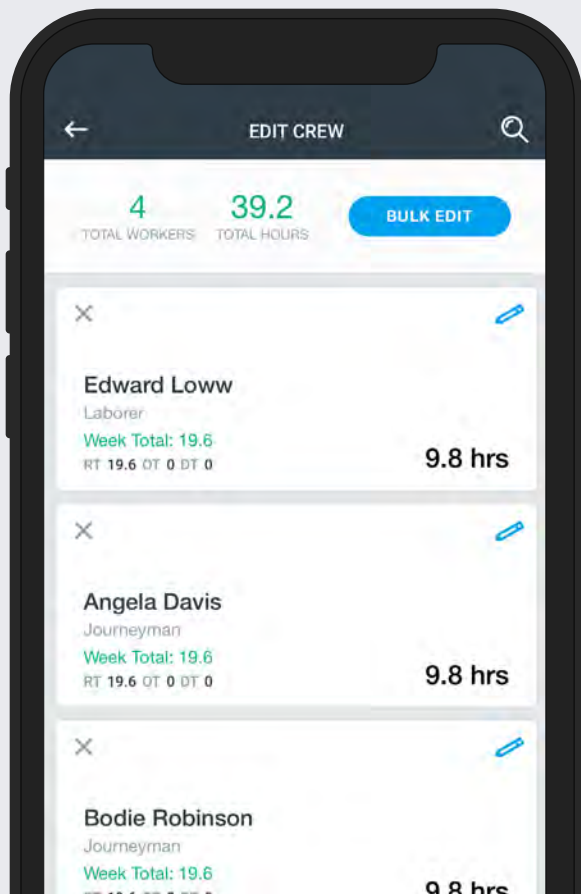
EDIT CREW

4
TOTAL WORKERS

39.2
TOTAL HOURS

BULK EDIT

Edward Loww
Laborer
Week Total: 19.6
RT 19.6 OT 0 DT 0
9.8 hrs

Angela Davis
Journeyman
Week Total: 19.6
RT 19.6 OT 0 DT 0
9.8 hrs

Bodie Robinson
Journeyman
Week Total: 19.6
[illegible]
9.8 hrs